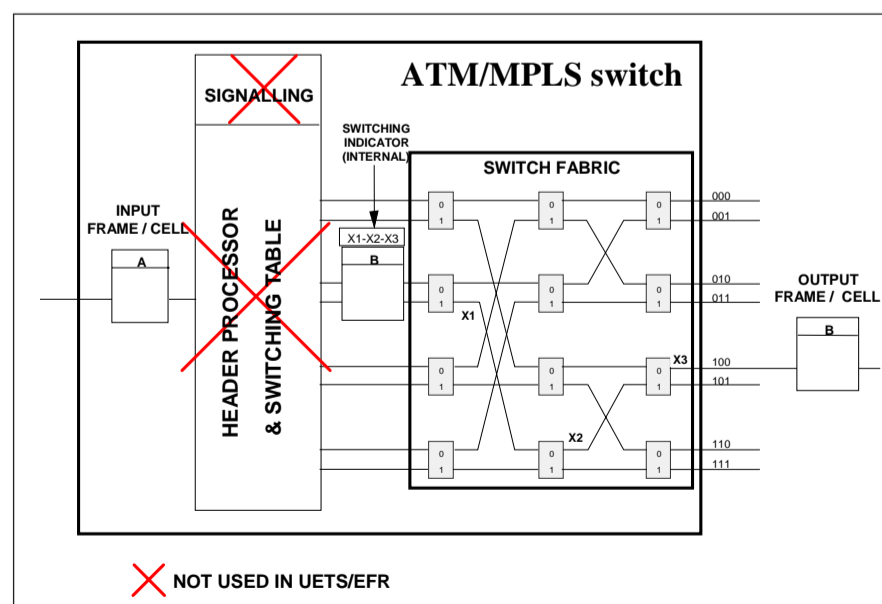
ATM/MPLS switch

SIGNALLING

INPUT
FRAME / CELL

A

HEADER PROCESSOR
& SWITCHING TABLE

SWITCHING
INDICATOR
(INTERNAL)

X1-X2-X3

B

SWITCH FABRIC

0
1

0
1

0
1

0
1

0
1

0
1

0
1

0
1

0
1

0
1

0
1

0
1

X1

X2

X3

000
001
010
011
100
101
110
111

OUTPUT
FRAME / CELL

B

NOT USED IN UETS/EFR